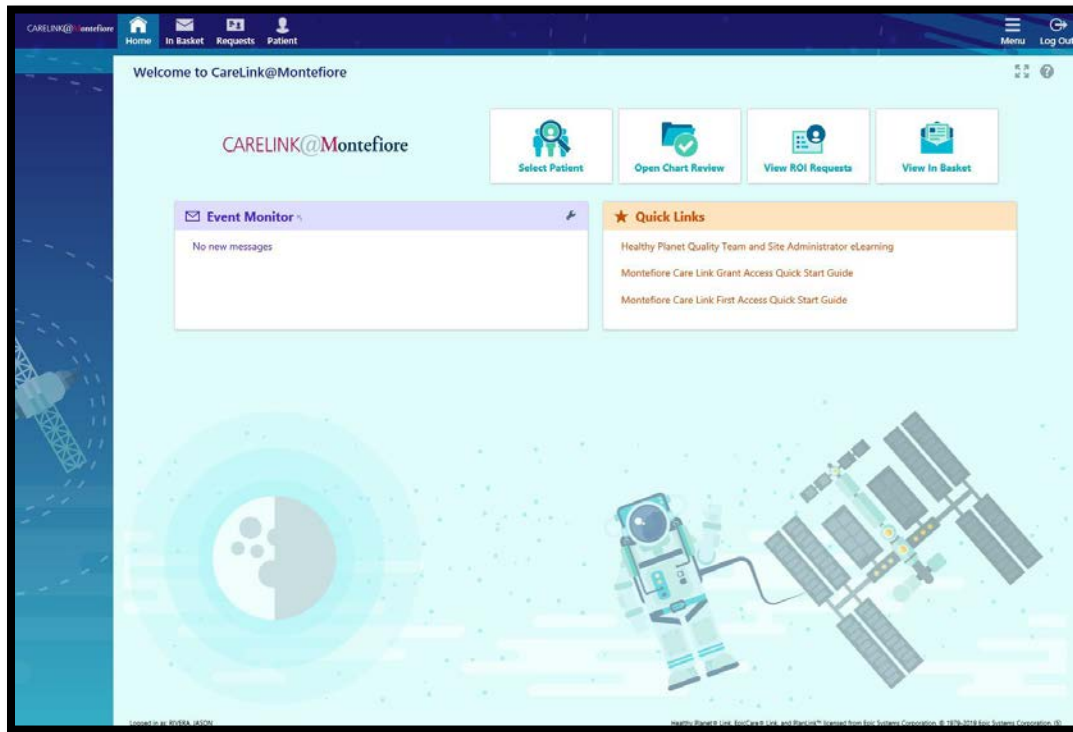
CARELINK@Montefiore

Home In Basket Requests Patient

Menu Log Out

Welcome to CareLink@Montefiore

CARELINK@Montefiore

Select Patient

Open Chart Review

View ROI Requests

View In Basket

Event Monitor

No new messages

Quick Links

Healthy Planet Quality Team and Site Administrator eLearning

Montefiore Care Link Grant Access Quick Start Guide

Montefiore Care Link First Access Quick Start Guide

Logged in as: RIVERA, JASON

Healthy Planet® Link, EpicCare® Link, and PlanLink™ licensed from Epic Systems Corporation. © 1979-2018 Epic Systems Corporation. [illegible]